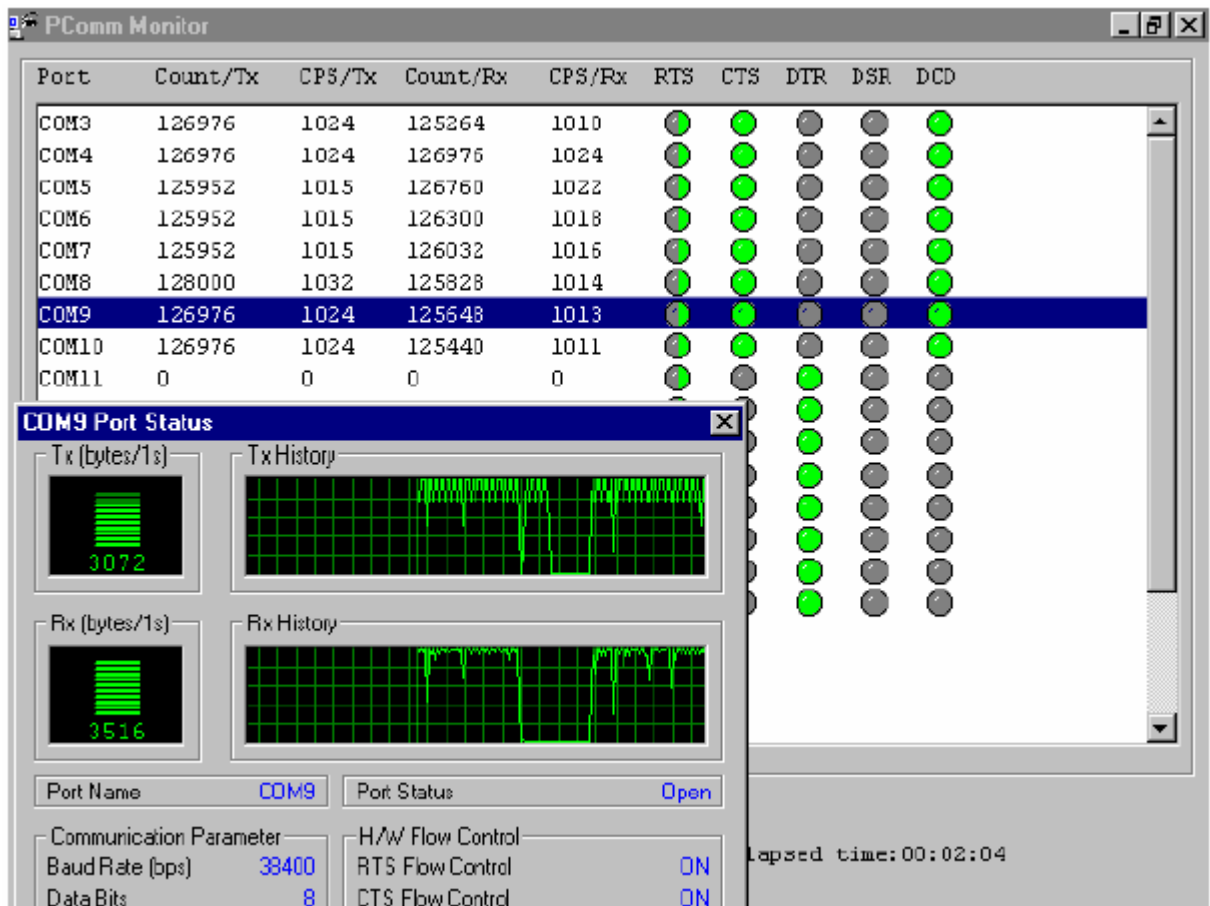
PComm Monitor

| Port | Count/Tx | CPS/Tx | Count/Rx | CPS/Rx | RTS | CTS | DTR | DSR | DCD |
|---|---|---|---|---|---|---|---|---|---|
| COM3 | 126976 | 1024 | 125264 | 1010 | | | | | |
| COM4 | 126976 | 1024 | 126976 | 1024 | | | | | |
| COM5 | 125952 | 1015 | 126760 | 1022 | | | | | |
| COM6 | 125952 | 1015 | 126300 | 1018 | | | | | |
| COM7 | 125952 | 1015 | 126032 | 1016 | | | | | |
| COM8 | 128000 | 1032 | 125828 | 1014 | | | | | |
| COM9 | 126976 | 1024 | 125648 | 1013 | | | | | |
| COM10 | 126976 | 1024 | 125440 | 1011 | | | | | |
| COM11 | 0 | 0 | 0 | 0 | | | | | |

COM9 Port Status

Tx (bytes/1s)
3072
Tx History

Rx (bytes/1s)
3516
Rx History

Port Name COM9
Port Status Open

Communication Parameter
Baud Rate (bps) 38400
Data Bits 8

H/W Flow Control
RTS Flow Control ON
CTS Flow Control ON

lapsed time:00:02:04